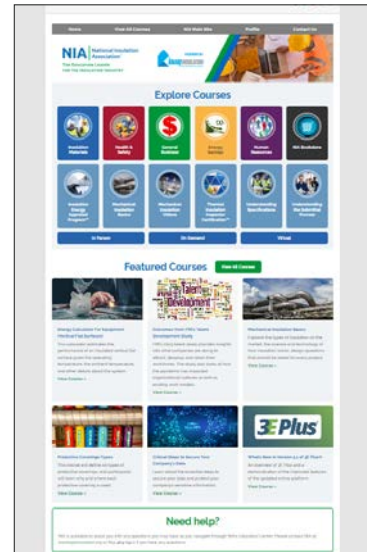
Home | View All Courses | NIA Main Site | Profile | Contact Us

NIA National Insulation Association
The Resource Leader for the Insulation Industry

Explore Courses

Insulation Materials
Health & Safety
General Business
Energy Savings
Human Resources
NIA Studioboss

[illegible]
Mechanical Insulation Basics
Mechanical Insulation Videos
Thermal Insulation Inspector Certification
Understanding Specifications
Understanding the Submittal Process

In Person | On Demand | Virtual

Featured Courses View All Courses

Energy Calculation For Equipment (Vertical Flat Surfaces)
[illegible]
View Course »

Overview from NIA's Talent Development Study
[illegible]
View Course »

Mechanical Insulation Basics
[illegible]
View Course »

Protective Coverings Types
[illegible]
View Course »

Critical Steps to Secure Your Company's Data
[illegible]
View Course »

3E Plus
What's New in Version 4.1 of 3E Plus®
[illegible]
View Course »

Need help?
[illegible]